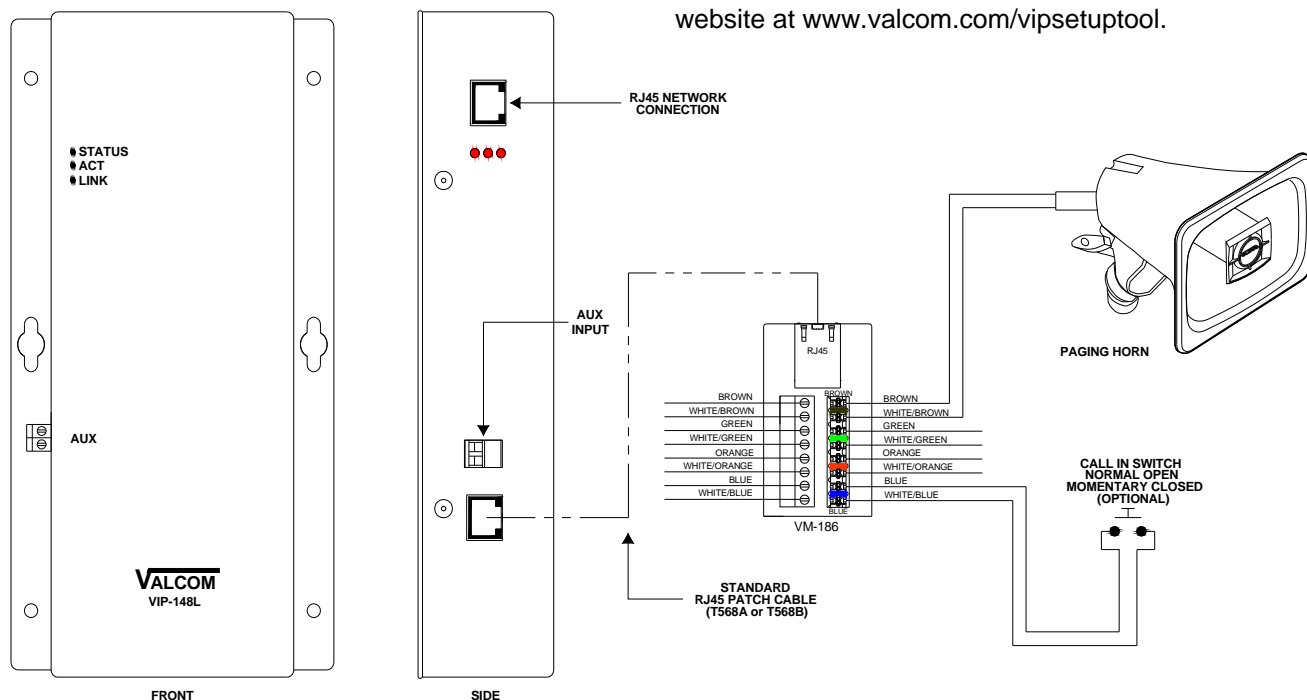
website at www.valcom.com/vipsetuptool.

STATUS
ACT
LINK

AUX

VALCOM
VIP-148L

FRONT

RJ45 NETWORK CONNECTION

AUX INPUT

SIDE

STANDARD RJ45 PATCH CABLE (T568A or T568B)

RJ45

BROWN
WHITE/BROWN
GREEN
WHITE/GREEN
ORANGE
WHITE/ORANGE
BLUE
WHITE/BLUE

BROWN

BLUE

VM-186

BROWN
WHITE/BROWN
GREEN
WHITE/GREEN
ORANGE
WHITE/ORANGE
BLUE
WHITE/BLUE

PAGING HORN

CALL IN SWITCH NORMAL OPEN MOMENTARY CLOSED (OPTIONAL)